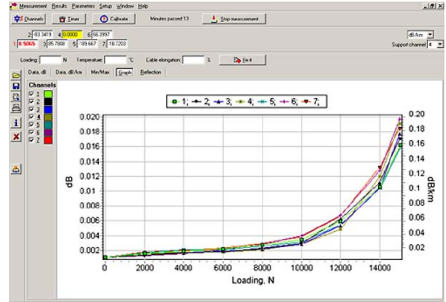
Measurement Results Parameters Setup Window Help

Channels Timer Calibrate Minutes passed 13 Stop measurement

2 83.3419 4 0.0000 6 56.3997
1 0.5065 3 85.7888 5 189.667 7 18.7203

dB/km
Support channel 8

Loading N Temperature °C Cable elongation % Fix it

Data, dB Data, dB/km Min/Max Graph Reflection

Channels
1
2
3
4
5
6
7

1; 2; 3; 4; 5; 6; 7;

| dB | dB/km |
|---|---|
| 0.020 | 0.20 |
| 0.018 | 0.18 |
| 0.016 | 0.16 |
| 0.014 | 0.14 |
| 0.012 | 0.12 |
| 0.010 | 0.10 |
| 0.008 | 0.08 |
| 0.006 | 0.06 |
| 0.004 | 0.04 |
| 0.002 | 0.02 |

0 2000 4000 6000 8000 10000 12000 14000

Loading, N